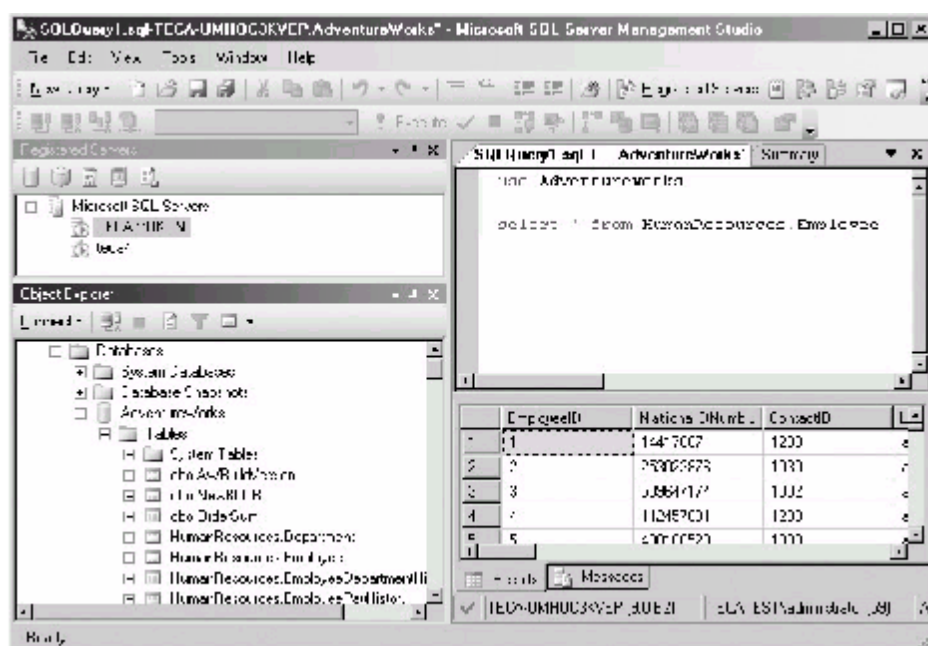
SQLQuery1.sql-TECA-UMHOC3KVEP.AdventureWorks* - Microsoft SQL Server Management Studio

File Edit View Tools Window Help

New Query

Execute

Registered Servers

Microsoft SQL Servers

TECA-UMH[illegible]

teca1

Object Explorer

Connect

Databases

System Databases

Database Snapshots

AdventureWorks

Tables

System Tables

dbo.AWBuildVersion

dbo.NewBLOB

dbo.DataSum

HumanResources.Department

HumanResources.Employee

HumanResources.EmployeeDepartmentHi

HumanResources.EmployeePayHistory

SQLQuery1.sql - ...AdventureWorks* Summary

use AdventureWorks

select * from HumanResources.Employee

| | EmployeeID | NationalIDNumb... | ContactID | |
|---|---|---|---|---|
| 1 | 1 | 14417807 | 1209 | |
| 2 | 2 | 253022876 | 1030 | |
| 3 | 3 | 509647174 | 1002 | |
| 4 | 4 | 112457891 | 1290 | |
| 5 | 5 | 480168528 | 1009 | |

Results Messages

TECA-UMHOC3KVEP (9.0 SP2) TECA-TEST\administrator (53)

Ready